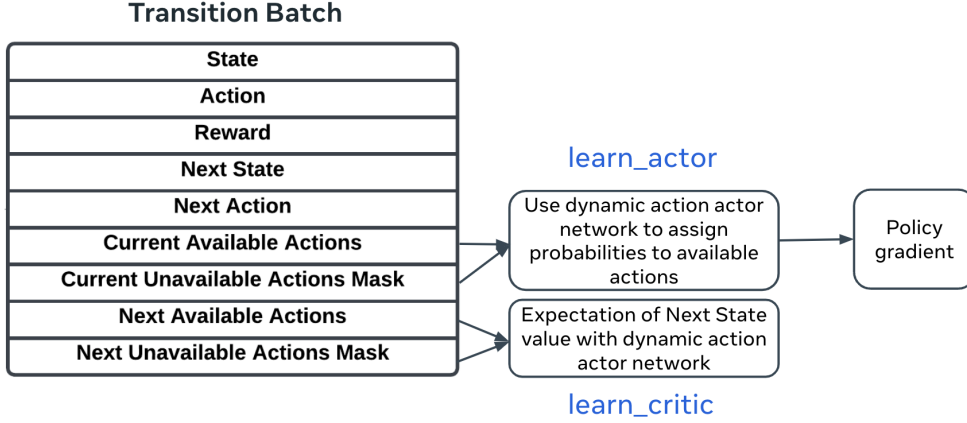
Transition Batch

State
Action
Reward
Next State
Next Action
Current Available Actions
Current Unavailable Actions Mask
Next Available Actions
Next Unavailable Actions Mask

learn_actor

Use dynamic action actor network to assign probabilities to available actions

Policy gradient

Expectation of Next State value with dynamic action actor network

learn_critic